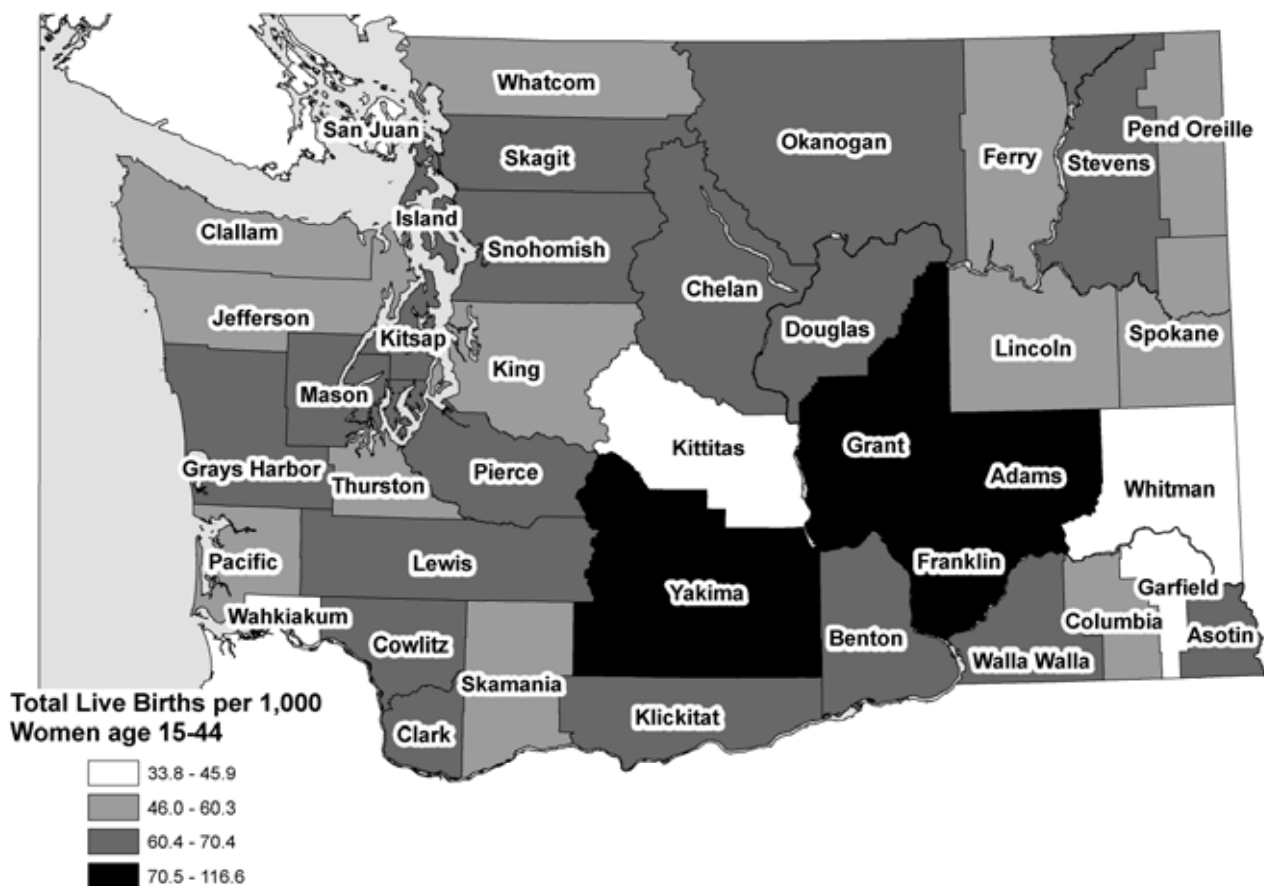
Whatcom
San Juan
Skagit
Okanogan
Ferry
Stevens
Pend Oreille
Island
Clallam
Snohomish
Chelan
Jefferson
Kitsap
Douglas
Lincoln
Spokane
King
Mason
Kittitas
Grant
Grays Harbor
Thurston
Pierce
Adams
Whitman
Pacific
Lewis
Franklin
Garfield
Yakima
Wahkiakum
Columbia
Cowlitz
Benton
Asotin
Walla Walla
Skamania
Klickitat
Clark

Total Live Births per 1,000 Women age 15-44

33.8 - 45.9
46.0 - 60.3
60.4 - 70.4
70.5 - 116.6